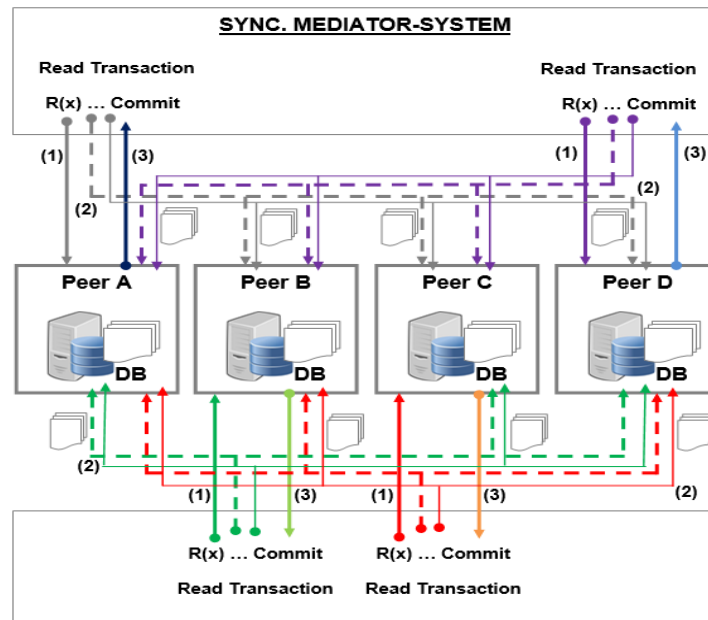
SYNC. MEDIATOR-SYSTEM

Read Transaction

R(x) … Commit

Read Transaction

R(x) … Commit

(1)

(3)

(2)

(1)

(3)

(2)

Peer A

Peer B

Peer C

Peer D

DB

DB

DB

DB

(2)

(1)

(3)

(1)

(3)

(2)

R(x) … Commit

R(x) … Commit

Read Transaction

Read Transaction